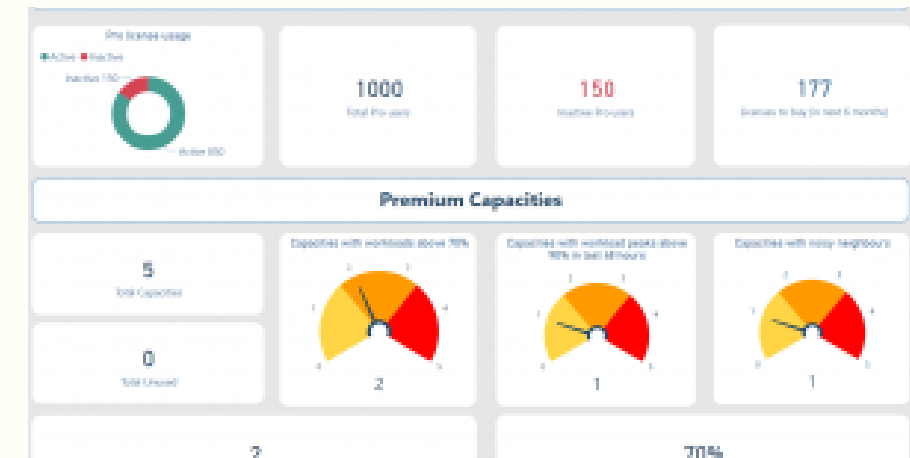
Pro license usage

Active Inactive

Inactive 150

Active 850

1000

Total Pro users

150

Inactive Pro users

177

licenses to buy (in next 6 months)

Premium Capacities

5

Total Capacities

0

Total Unused

Capacities with workloads above 70%

2

Capacities with workload peaks above 70% in last 48 hours

1

Capacities with noisy neighbours

1

2

70%